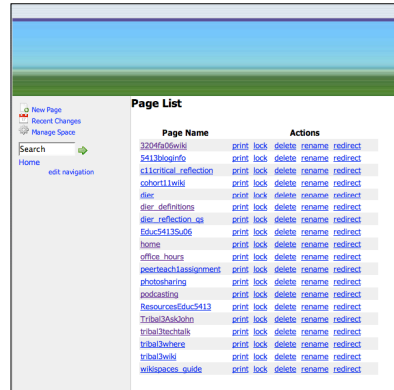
New Page
Recent Changes
Manage Space

Search

Home
edit navigation

Page List

| Page Name | Actions |
|---|---|
| 3204fa06wiki | print lock delete rename redirect |
| 5413bloginfo | print lock delete rename redirect |
| c11critical_reflection | print lock delete rename redirect |
| cohort11wiki | print lock delete rename redirect |
| dier | print lock delete rename redirect |
| dier_definitions | print lock delete rename redirect |
| dier_reflection_qs | print lock delete rename redirect |
| Educ5413Su06 | print lock delete rename redirect |
| home | print lock delete rename redirect |
| office_hours | print lock delete rename redirect |
| peerteach1assignment | print lock delete rename redirect |
| photosharing | print lock delete rename redirect |
| podcasting | print lock delete rename redirect |
| ResourcesEduc5413 | print lock delete rename redirect |
| Tribal3AskJohn | print lock delete rename redirect |
| tribal3techtalk | print lock delete rename redirect |
| tribal3where | print lock delete rename redirect |
| tribal3wiki | print lock delete rename redirect |
| wikispaces_guide | print lock delete rename redirect |